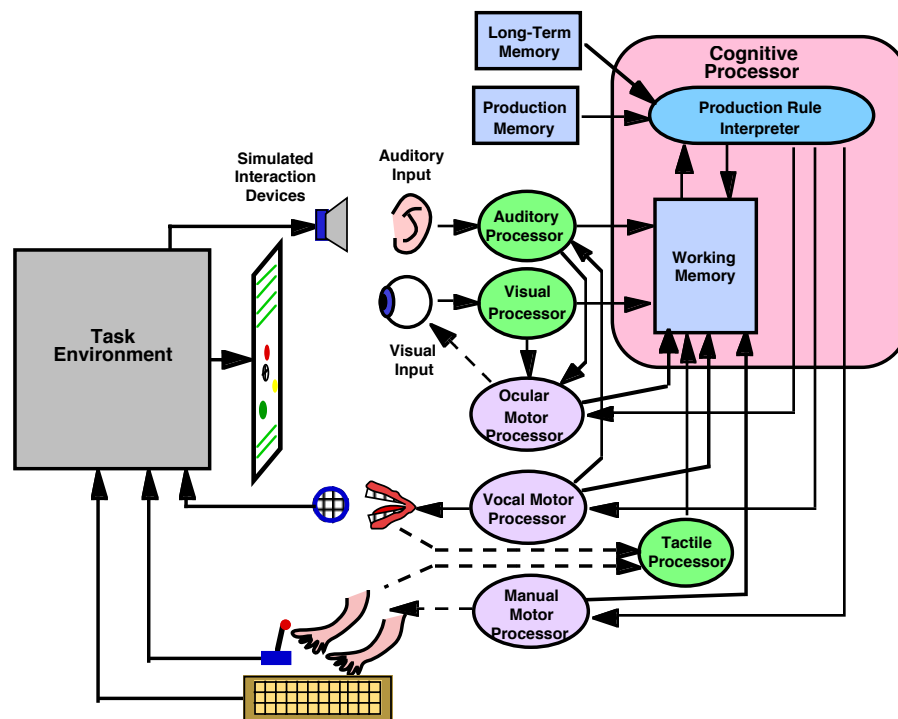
Long-Term Memory

Production Memory

Cognitive Processor

Production Rule Interpreter

Working Memory

Simulated Interaction Devices

Auditory Input

Auditory Processor

Visual Processor

Visual Input

Task Environment

Ocular Motor Processor

Vocal Motor Processor

Tactile Processor

Manual Motor Processor